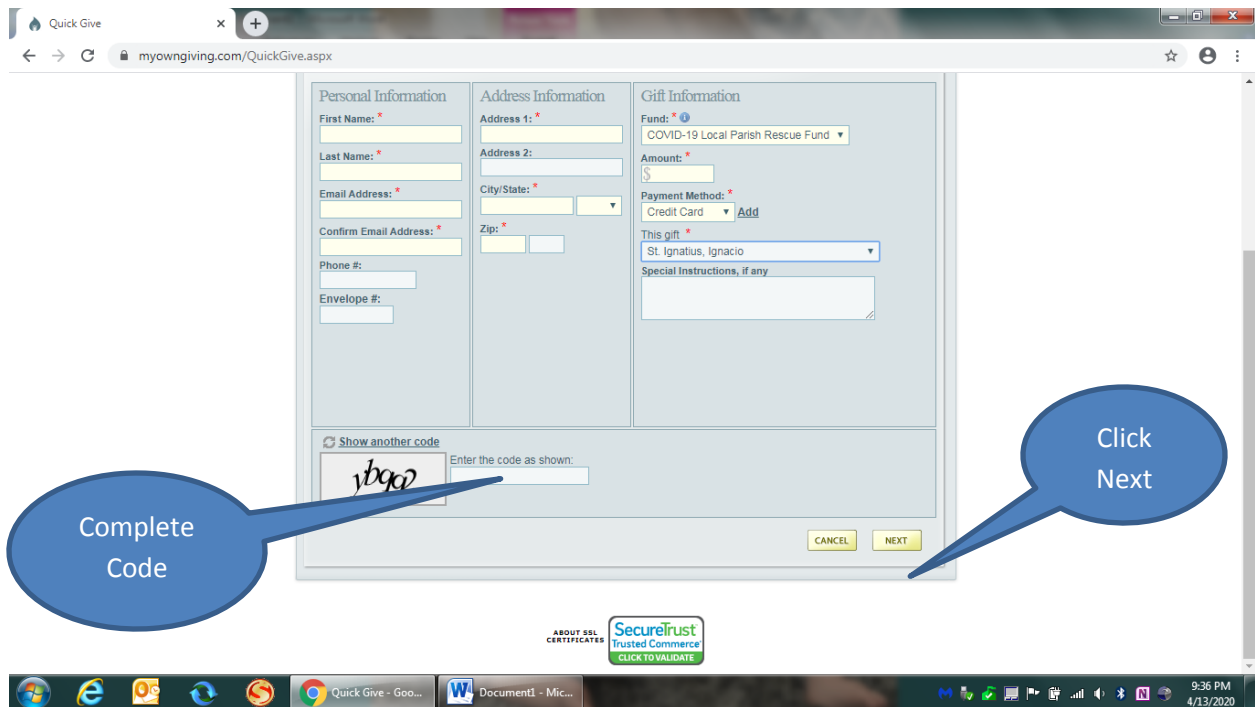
Quick Give

myowngiving.com/QuickGive.aspx

Personal Information

First Name: *

Last Name: *

Email Address: *

Confirm Email Address: *

Phone #:

Envelope #:

Address Information

Address 1: *

Address 2:

City/State: *

Zip: *

Gift Information

Fund: *

COVID-19 Local Parish Rescue Fund

Amount: *

$

Payment Method: *

Credit Card

Add

This gift *

St. Ignatius, Ignacio

Special Instructions, if any

Show another code

ybqa2

Enter the code as shown:

Click Next

Complete Code

CANCEL

NEXT

ABOUT SSL CERTIFICATES

SecureTrust Trusted Commerce CLICK TO VALIDATE

Quick Give - Goo...

Document1 - Mic...

9:36 PM
4/13/2020